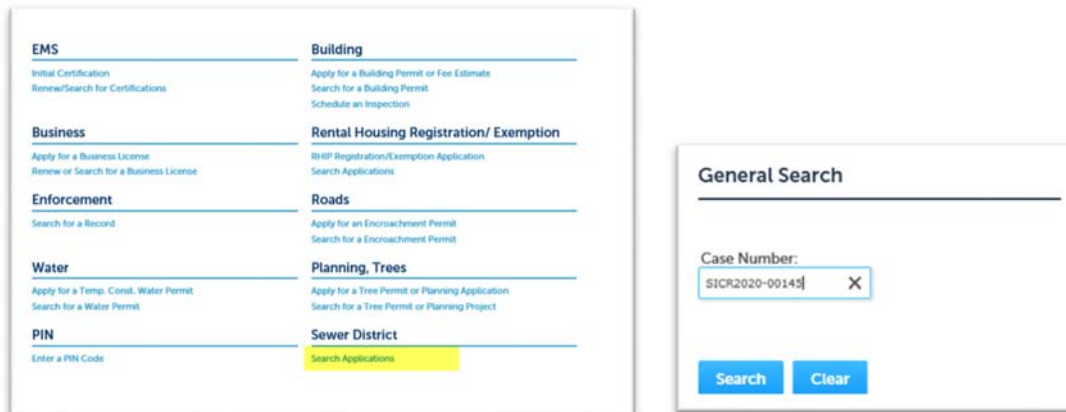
EMS
Initial Certification
Renew/Search for Certifications

Business
Apply for a Business License
Renew or Search for a Business License

Enforcement
Search for a Record

Water
Apply for a Temp. Const. Water Permit
Search for a Water Permit

PIN
Enter a PIN Code

Building
Apply for a Building Permit or Fee Estimate
Search for a Building Permit
Schedule an Inspection

Rental Housing Registration/ Exemption
RHIP Registration/Exemption Application
Search Applications

Roads
Apply for an Encroachment Permit
Search for a Encroachment Permit

Planning, Trees
Apply for a Tree Permit or Planning Application
Search for a Tree Permit or Planning Project

Sewer District
Search Applications

General Search

Case Number:
SICR2020-00145

Search
Clear